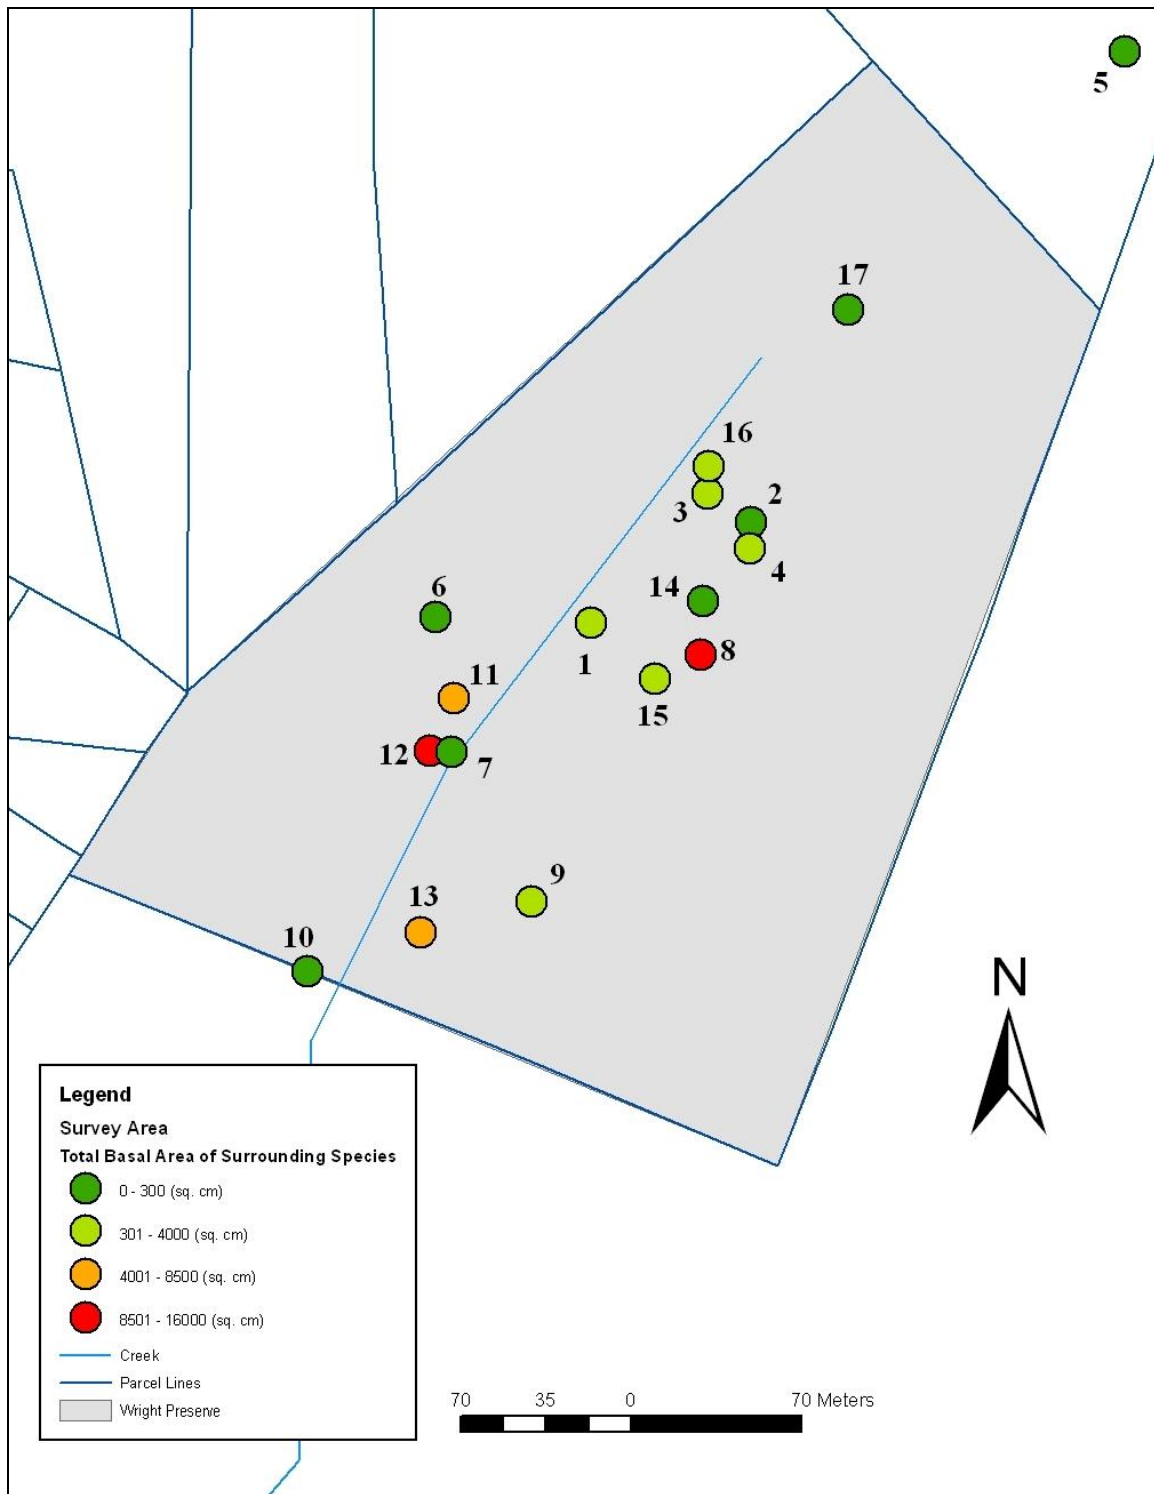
5

17

16

3

2

4

6

14

1

8

11

15

12

7

9

13

10

N

Legend

Survey Area

Total Basal Area of Surrounding Species

0 - 300 (sq. cm)

301 - 4000 (sq. cm)

4001 - 8500 (sq. cm)

8501 - 16000 (sq. cm)

Creek

Parcel Lines

Wright Preserve

70 35 0 70 Meters